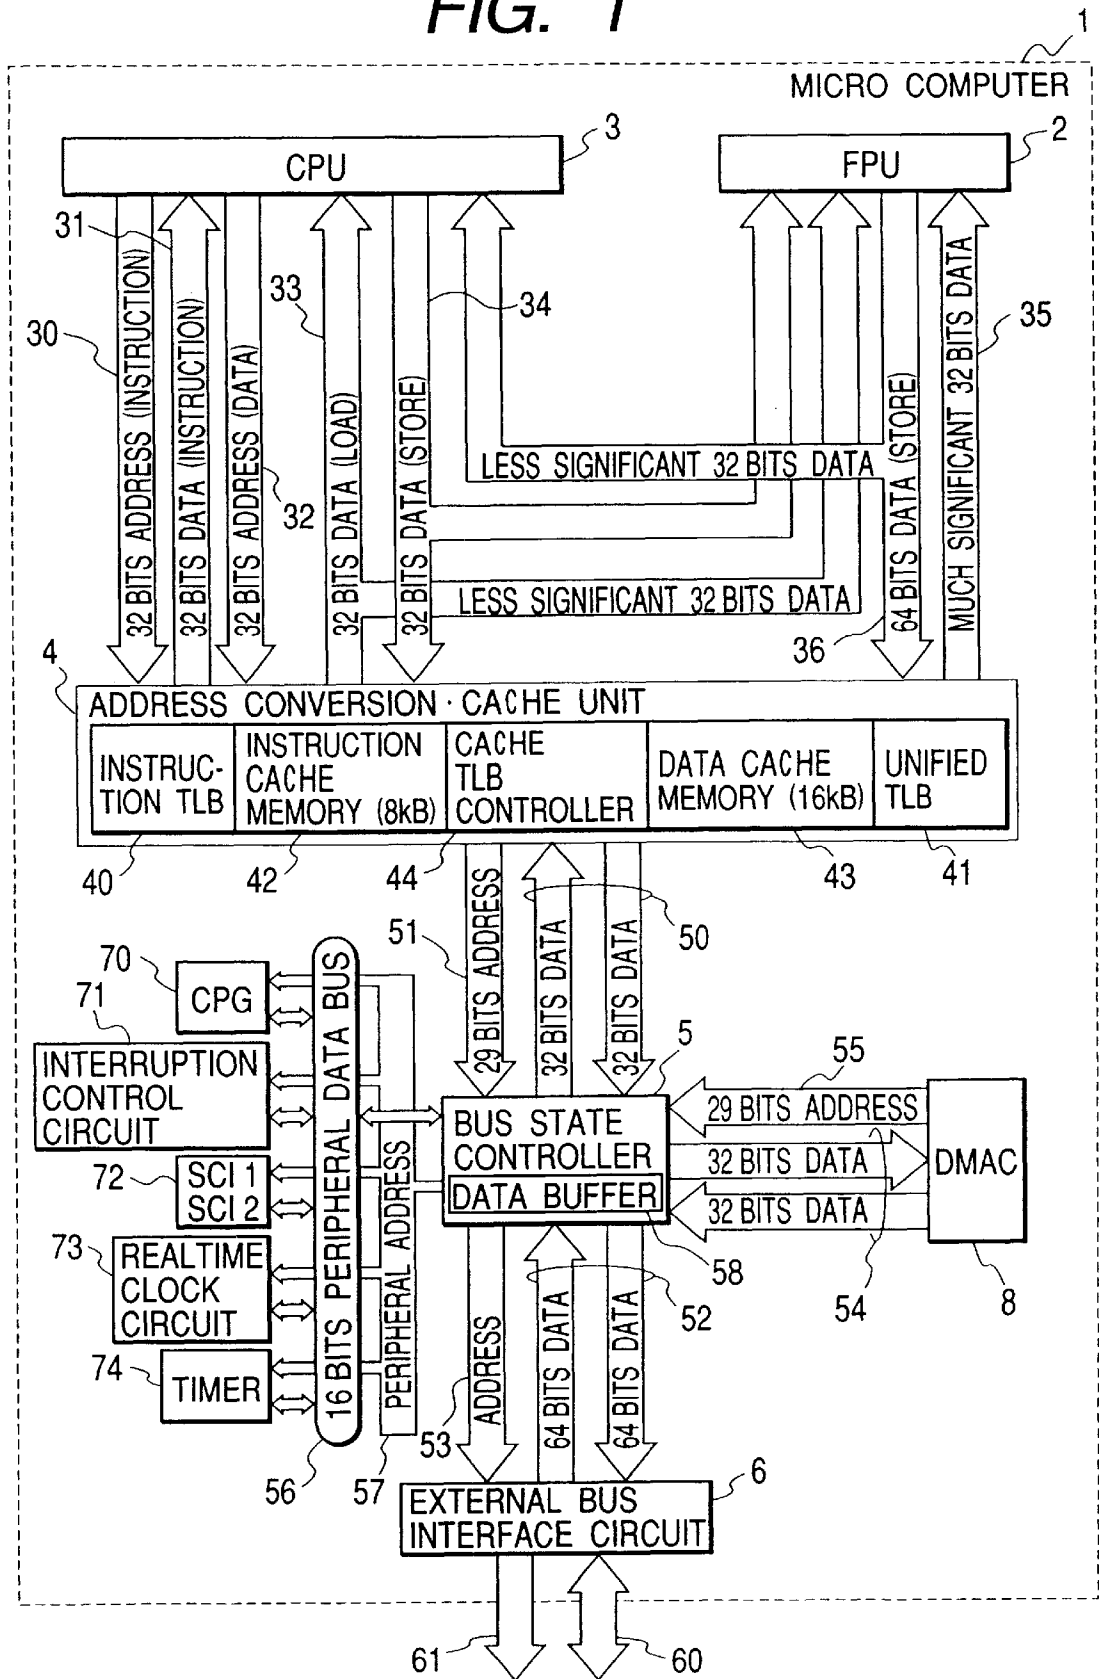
FIG. 1

1
MICRO COMPUTER

3
CPU

2
FPU

31
30
32 BITS ADDRESS (INSTRUCTION)
32 BITS DATA (INSTRUCTION)
32 BITS ADDRESS (DATA)
32
33
32 BITS DATA (LOAD)
34
32 BITS DATA (STORE)
LESS SIGNIFICANT 32 BITS DATA
LESS SIGNIFICANT 32 BITS DATA
35
64 BITS DATA (STORE)
MUCH SIGNIFICANT 32 BITS DATA
36

4
ADDRESS CONVERSION · CACHE UNIT
INSTRUCTION TLB
INSTRUCTION CACHE MEMORY (8kB)
CACHE TLB CONTROLLER
DATA CACHE MEMORY (16kB)
UNIFIED TLB
40
42
44
43
41

51
29 BITS ADDRESS
32 BITS DATA
32 BITS DATA
50

70
CPG
71
INTERRUPTION CONTROL CIRCUIT
72
SCI 1
SCI 2
73
REALTIME CLOCK CIRCUIT
74
TIMER
16 BITS PERIPHERAL DATA BUS
PERIPHERAL ADDRESS
56
57

5
BUS STATE CONTROLLER
DATA BUFFER
58
55
29 BITS ADDRESS
32 BITS DATA
32 BITS DATA
DMAC
54
8

52
53
ADDRESS
64 BITS DATA
64 BITS DATA

6
EXTERNAL BUS INTERFACE CIRCUIT

61
60